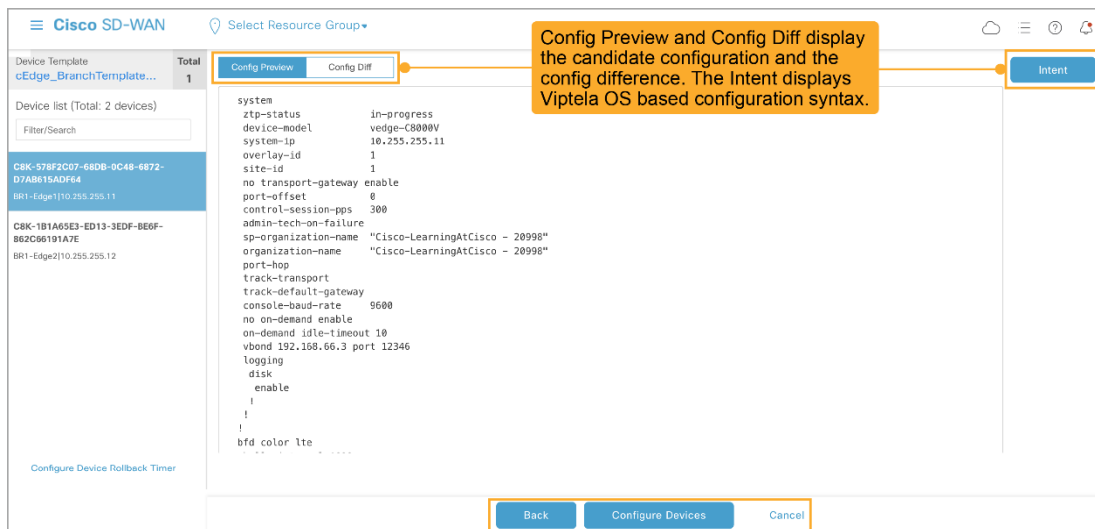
Cisco SD-WAN

Select Resource Group

Config Preview and Config Diff display the candidate configuration and the config difference. The Intent displays Viptela OS based configuration syntax.

Device Template
cEdge_BranchTemplate...

Total
1

Device list (Total: 2 devices)

Filter/Search

C8K-578F2C07-68DB-0C48-6872-D7AB615ADF64
BR1-Edge1|10.255.255.11

C8K-1B1A65E3-ED13-3EDF-BE6F-862C66191A7E
BR1-Edge2|10.255.255.12

Configure Device Rollback Timer

Config Preview

Config Diff

Intent

system
 ztp-status in-progress
 device-model vedge-C8000V
 system-ip 10.255.255.11
 overlay-id 1
 site-id 1
 no transport-gateway enable
 port-offset 0
 control-session-pps 300
 admin-tech-on-failure
 sp-organization-name "Cisco-LearningAtCisco - 20998"
 organization-name "Cisco-LearningAtCisco - 20998"
 port-hop
 track-transport
 track-default-gateway
 console-baud-rate 9600
 no on-demand enable
 on-demand idle-timeout 10
 vbond 192.168.66.3 port 12346
 logging
  disk
   enable
  !
 !
!
bfd color lte
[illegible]

Back

Configure Devices

Cancel